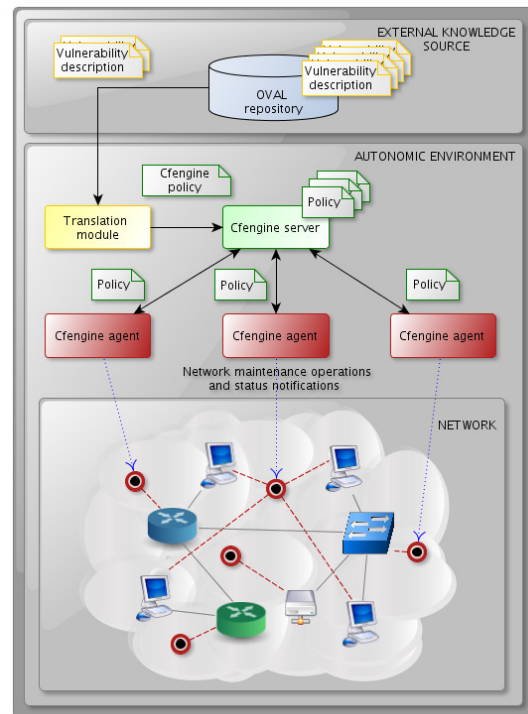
EXTERNAL KNOWLEDGE SOURCE

Vulnerability description

OVAL repository

Vulnerability description

AUTONOMIC ENVIRONMENT

Cfengine policy

Policy

Translation module

Cfengine server

Policy

Policy

Policy

Cfengine agent

Cfengine agent

Cfengine agent

Network maintenance operations and status notifications

NETWORK